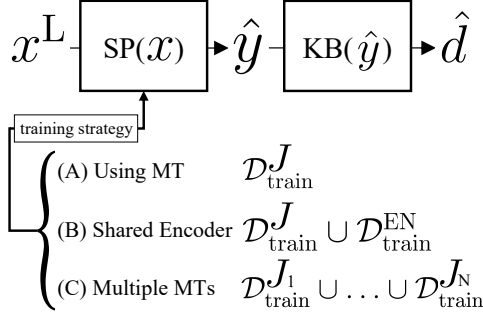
$x^{\mathrm{L}}$ SP($x$) $\hat{y}$ KB($\hat{y}$) $\hat{d}$

training strategy

(A) Using MT $\mathcal{D}^{J}_{\text{train}}$

(B) Shared Encoder $\mathcal{D}^{J}_{\text{train}} \cup \mathcal{D}^{\text{EN}}_{\text{train}}$

(C) Multiple MTs $\mathcal{D}^{J_1}_{\text{train}} \cup \ldots \cup \mathcal{D}^{J_{\text{N}}}_{\text{train}}$